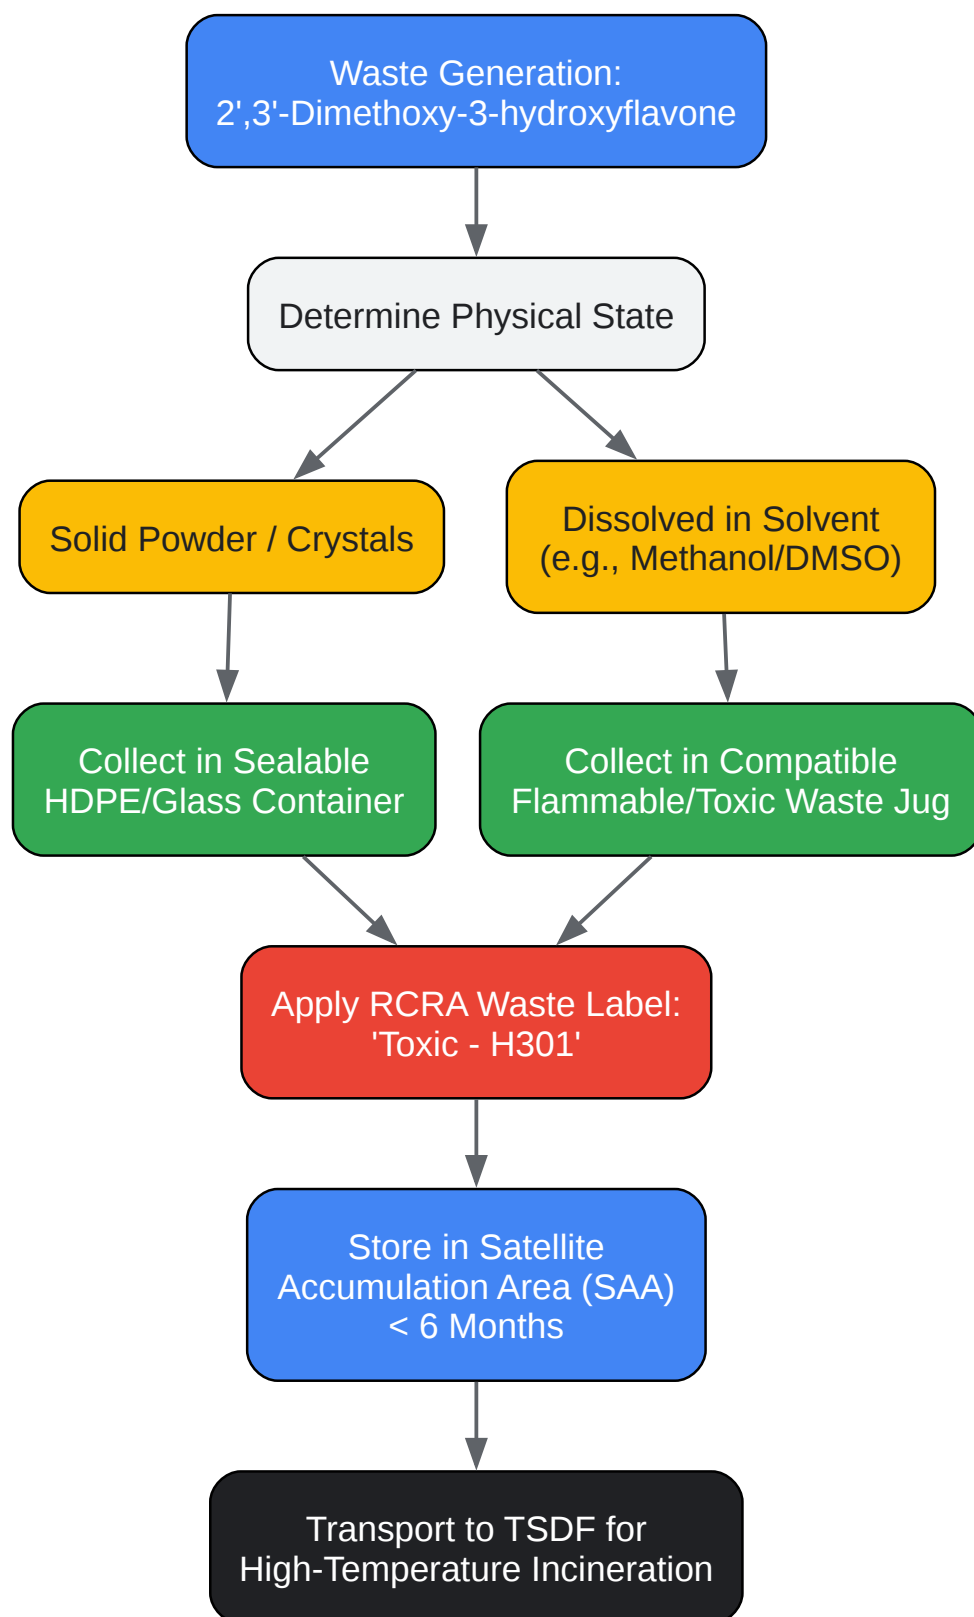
Waste Generation:
2',3'-Dimethoxy-3-hydroxyflavone

Determine Physical State

Solid Powder / Crystals

Dissolved in Solvent
(e.g., Methanol/DMSO)

Collect in Sealable
HDPE/Glass Container

Collect in Compatible
Flammable/Toxic Waste Jug

Apply RCRA Waste Label:
'Toxic - H301'

Store in Satellite
Accumulation Area (SAA)
< 6 Months

Transport to TSDF for
High-Temperature Incineration